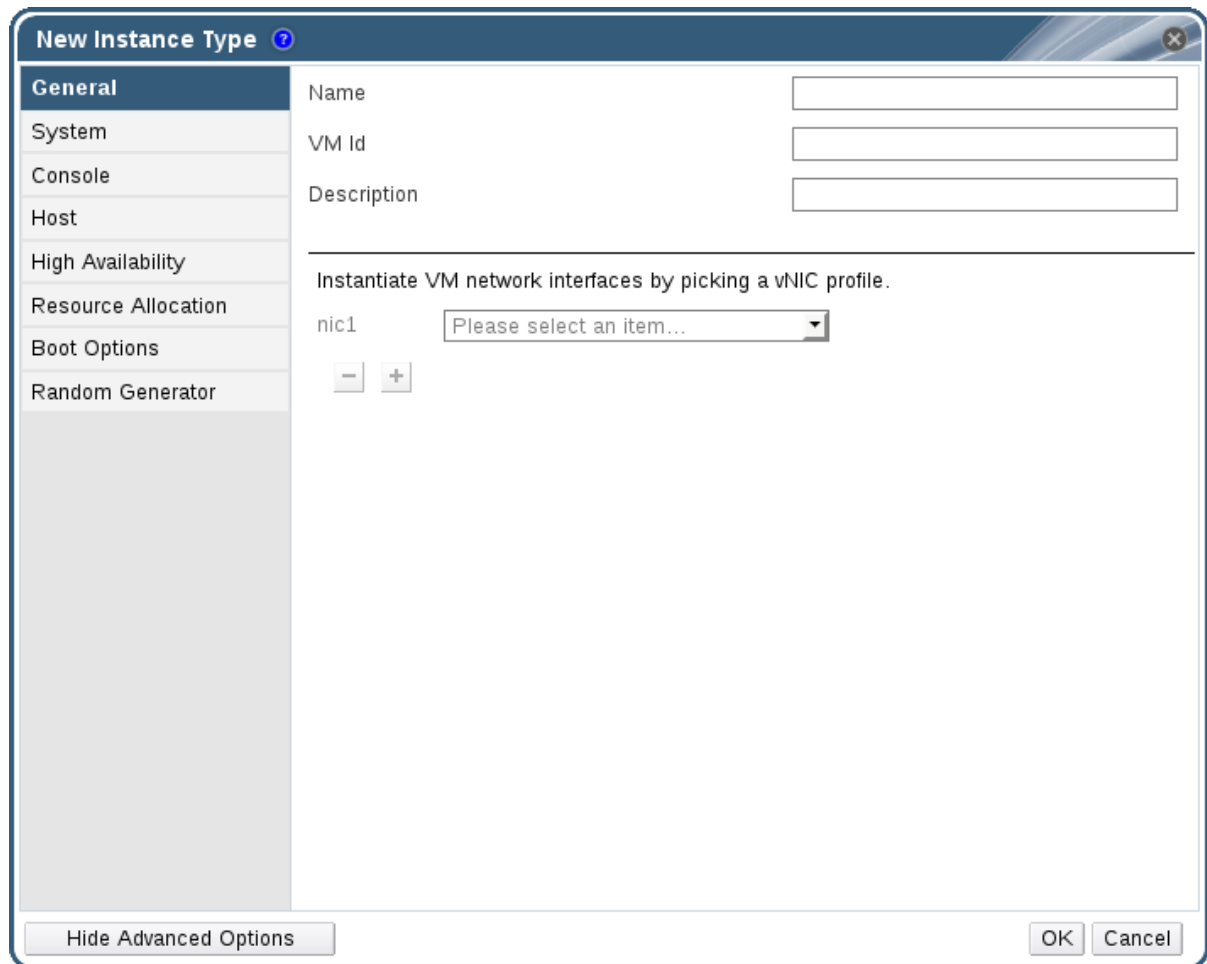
New Instance Type

General
System
Console
Host
High Availability
Resource Allocation
Boot Options
Random Generator

Name
VM Id
Description

Instantiate VM network interfaces by picking a vNIC profile.

nic1 Please select an item...

− +

Hide Advanced Options

OK Cancel